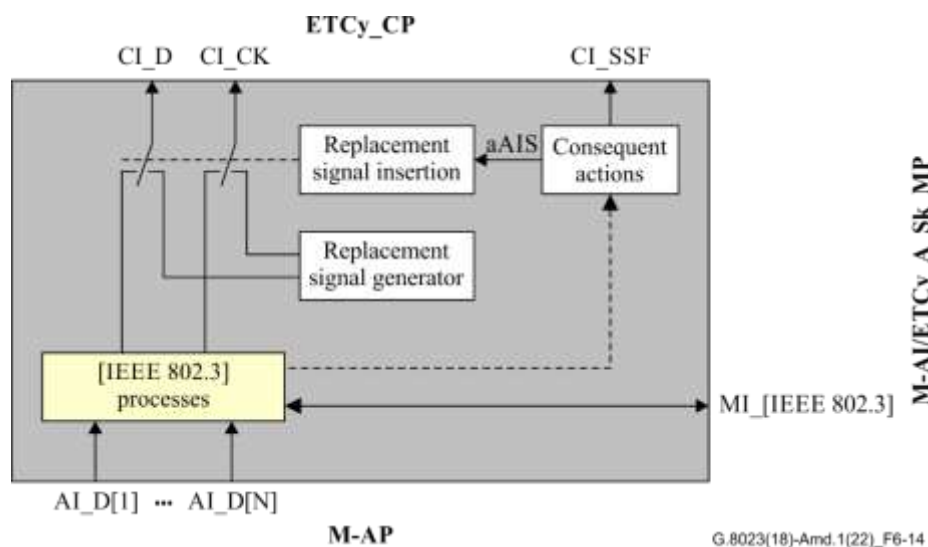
ETCy_CP

CI_D CI_CK CI_SSF

Replacement signal insertion

aAIS

Consequent actions

Replacement signal generator

[IEEE 802.3] processes

MI_[IEEE 802.3]

M-AI/ETCy_A_Sk_MP

AI_D[1] ••• AI_D[N]

M-AP

G.8023(18)-Amd.1(22)_F6-14